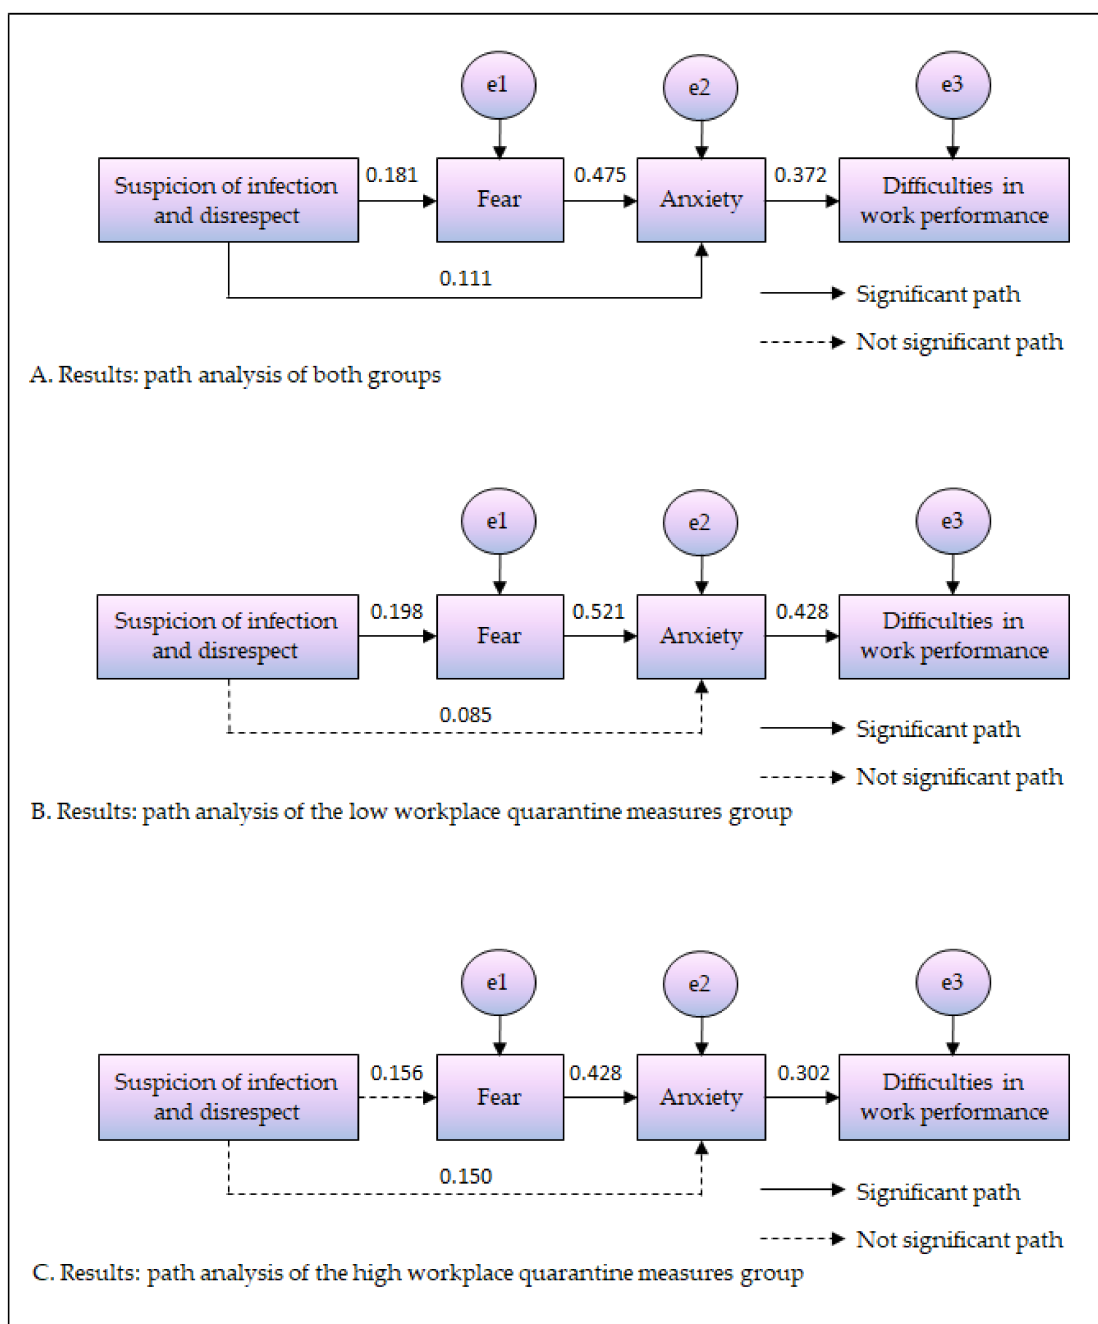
e1

e2

e3

Suspicion of infection and disrespect

0.181

Fear

0.475

Anxiety

0.372

Difficulties in work performance

0.111

Significant path

Not significant path

A. Results: path analysis of both groups

e1

e2

e3

Suspicion of infection and disrespect

0.198

Fear

0.521

Anxiety

0.428

Difficulties in work performance

0.085

Significant path

Not significant path

B. Results: path analysis of the low workplace quarantine measures group

e1

e2

e3

Suspicion of infection and disrespect

0.156

Fear

0.428

Anxiety

0.302

Difficulties in work performance

0.150

Significant path

Not significant path

C. Results: path analysis of the high workplace quarantine measures group